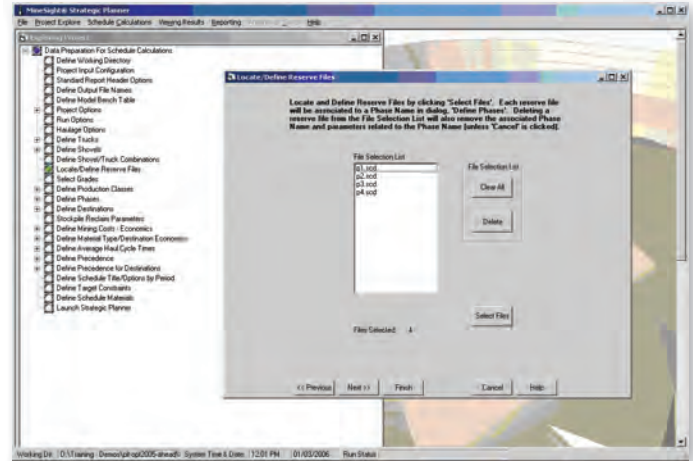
MineSight® Strategic Planner

File Project Explore Schedule Calculations Viewing Results Reporting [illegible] Help

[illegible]

Data Preparation For Schedule Calculations
Define Working Directory
Project Input Configuration
Standard Report Header Options
Define Output File Names
Define Model Bench Table
Project Options
Run Options
Haulage Options
Define Trucks
Define Shovels
Define Shovel/Truck Combinations
Locate/Define Reserve Files
Select Grades
Define Production Classes
Define Phases
Define Destinations
Stockpile Reclaim Parameters
Define Mining Costs - Economics
Define Material Type/Destination Economics
Define Average Haul Cycle Times
Define Precedence
Define Precedence for Destinations
Define Schedule Files/Options by Period
Define Target Constraints
Define Schedule Materials
Launch Strategic Planner

Locate/Define Reserve Files

Locate and Define Reserve Files by clicking 'Select Files'. Each reserve file will be associated to a Phase Name in dialog, 'Define Phases'. Deleting a reserve file from the File Selection List will also remove the associated Phase Name and parameters related to the Phase Name (unless 'Cancel' is clicked).

File Selection List
p1.rcd
p2.rcd
p3.rcd
p4.rcd

File Selection List
Clear All
Delete

Select Files

Files Selected: 4

<< Previous
Next >>
Finish
Cancel
Help

Working Dir: D:\Training_Demos\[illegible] System Time & Date: 12:01 PM 01/03/2006 Run Status: